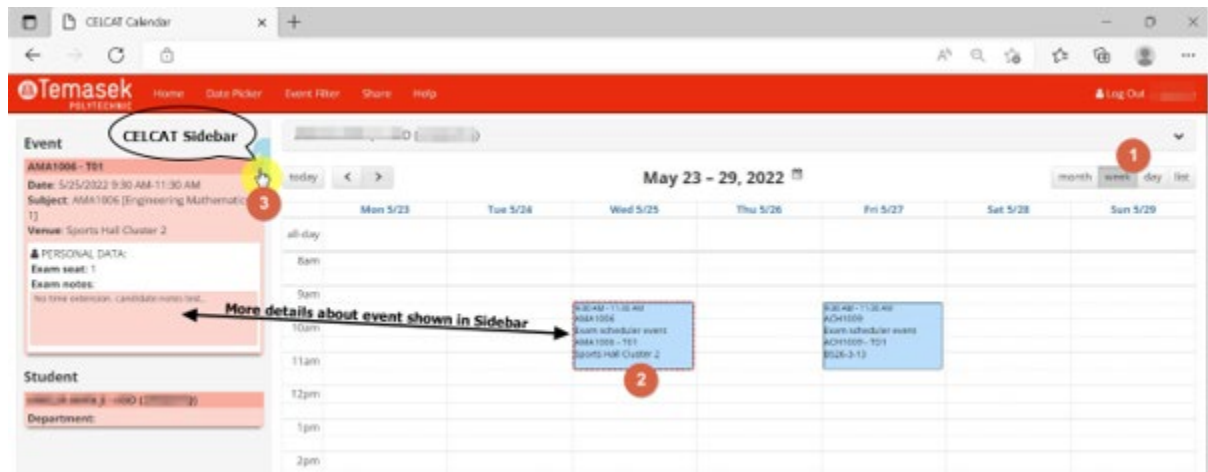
CELCAT Calendar

Temasek POLYTECHNIC Home Date Picker Event Filter Share Help Log Out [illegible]

Event
CELCAT Sidebar
AMA1006 - T01
Date: 5/25/2022 9:30 AM-11:30 AM
Subject: AMA1006 [Engineering Mathematics 1]
Venue: Sports Hall Cluster 2
PERSONAL DATA:
Exam seat: 1
Exam notes:
No time extension, candidate notes test...

Student
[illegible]
Department:

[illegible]

today < >
May 23 – 29, 2022
month week day list

1
2
3

| | Mon 5/23 | Tue 5/24 | Wed 5/25 | Thu 5/26 | Fri 5/27 | Sat 5/28 | Sun 5/29 |
|---|---|---|---|---|---|---|---|
| all-day | | | | | | | |
| 8am | | | | | | | |
| 9am | | | | | | | |
| 10am | | | 9:30 AM - 11:30 AM AMA1006 Exam scheduler event AMA1006 - T01 Sports Hall Cluster 2 | | 9:30 AM - 11:30 AM ACH1009 Exam scheduler event ACH1009 - T01 B526-3-13 | | |
| 11am | | | | | | | |
| 12pm | | | | | | | |
| 1pm | | | | | | | |
| 2pm | | | | | | | |

More details about event shown in Sidebar